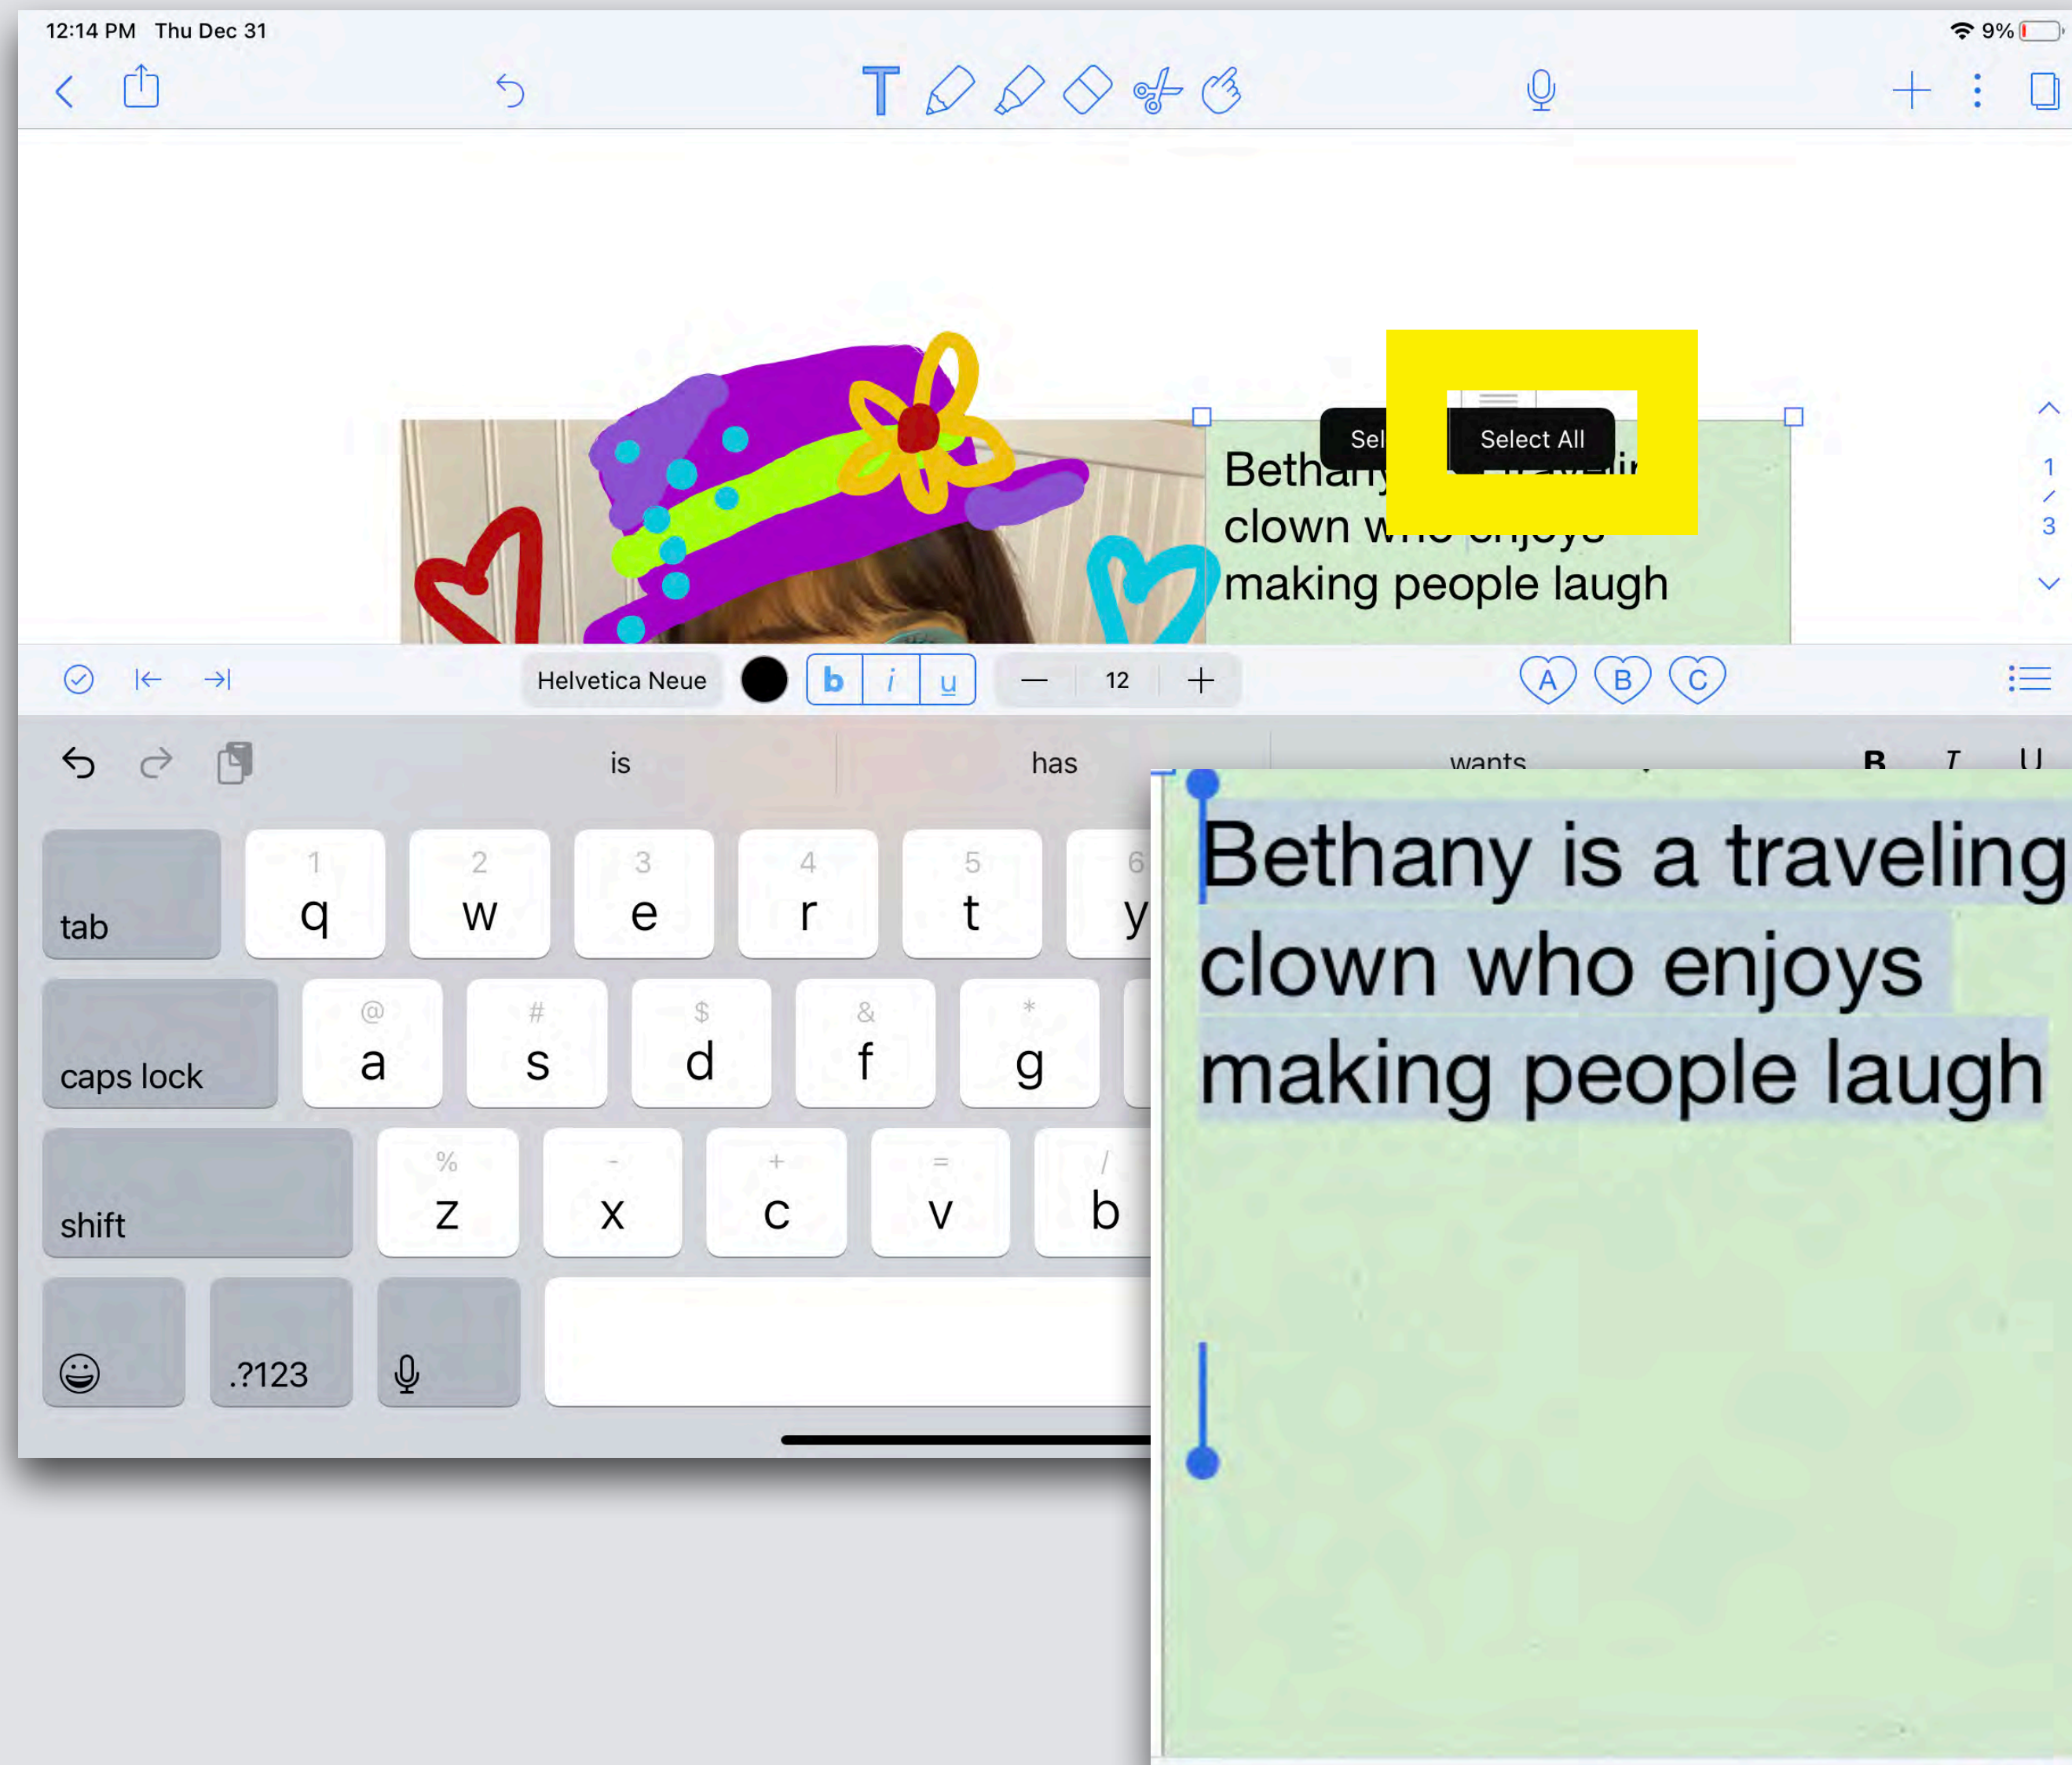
12:14 PM Thu Dec 31

9%

Sel Select All

Bethany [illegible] clown w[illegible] making people laugh

1
/
3

Helvetica Neue

b i u

— 12 +

A B C

is has wants B I U

tab
1 q 2 w 3 e 4 r 5 t 6 y

caps lock
@ a # s $ d & f * g

shift
% z - x + c = v / b

.?123

Bethany is a traveling clown who enjoys making people laugh